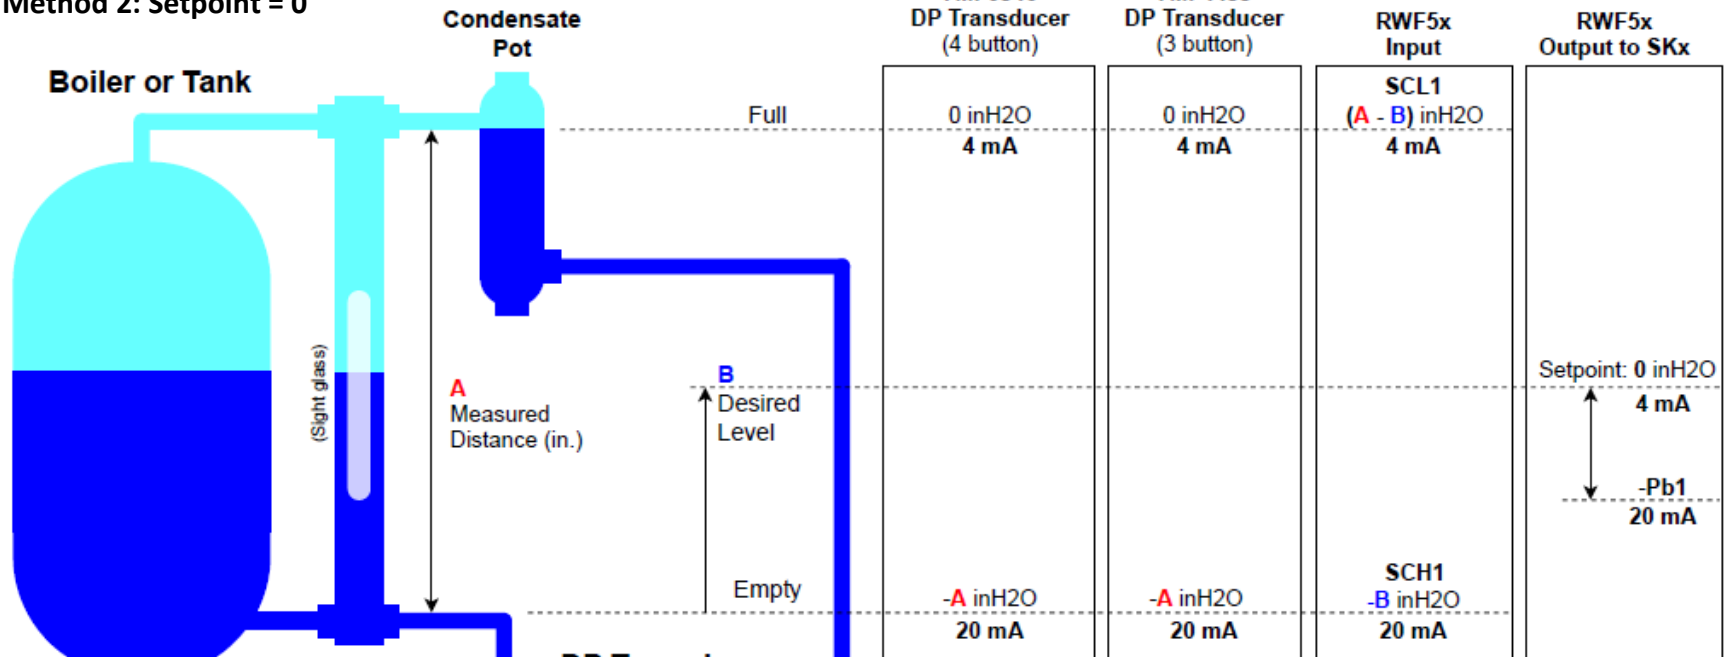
Method 2: Setpoint = 0

Condensate Pot

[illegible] DP Transducer (4 button)

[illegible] DP Transducer (3 button)

RWF5x Input

RWF5x Output to SKx

Boiler or Tank

Full

0 inH2O
4 mA

0 inH2O
4 mA

SCL1
(A - B) inH2O
4 mA

(Sight glass)

A
Measured Distance (in.)

B
Desired Level

Setpoint: 0 inH2O
4 mA

-Pb1
20 mA

Empty

-A inH2O
20 mA

-A inH2O
20 mA

SCH1
-B inH2O
20 mA

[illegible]